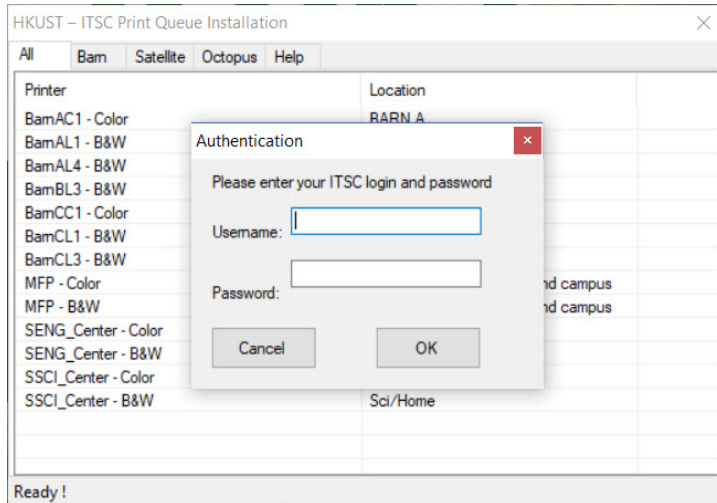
HKUST – ITSC Print Queue Installation

All | Barn | Satellite | Octopus | Help

| Printer | Location |
|---|---|
| BarnAC1 - Color | BARN A |
| BarnAL1 - B&W | |
| BarnAL4 - B&W | |
| BarnBL3 - B&W | |
| BarnCC1 - Color | |
| BarnCL1 - B&W | |
| BarnCL3 - B&W | |
| MFP - Color | nd campus |
| MFP - B&W | nd campus |
| SENG_Center - Color | |
| SENG_Center - B&W | |
| SSCI_Center - Color | |
| SSCI_Center - B&W | Sci/Home |

Authentication

Please enter your ITSC login and password

Username:

Password:

Cancel

OK

Ready !